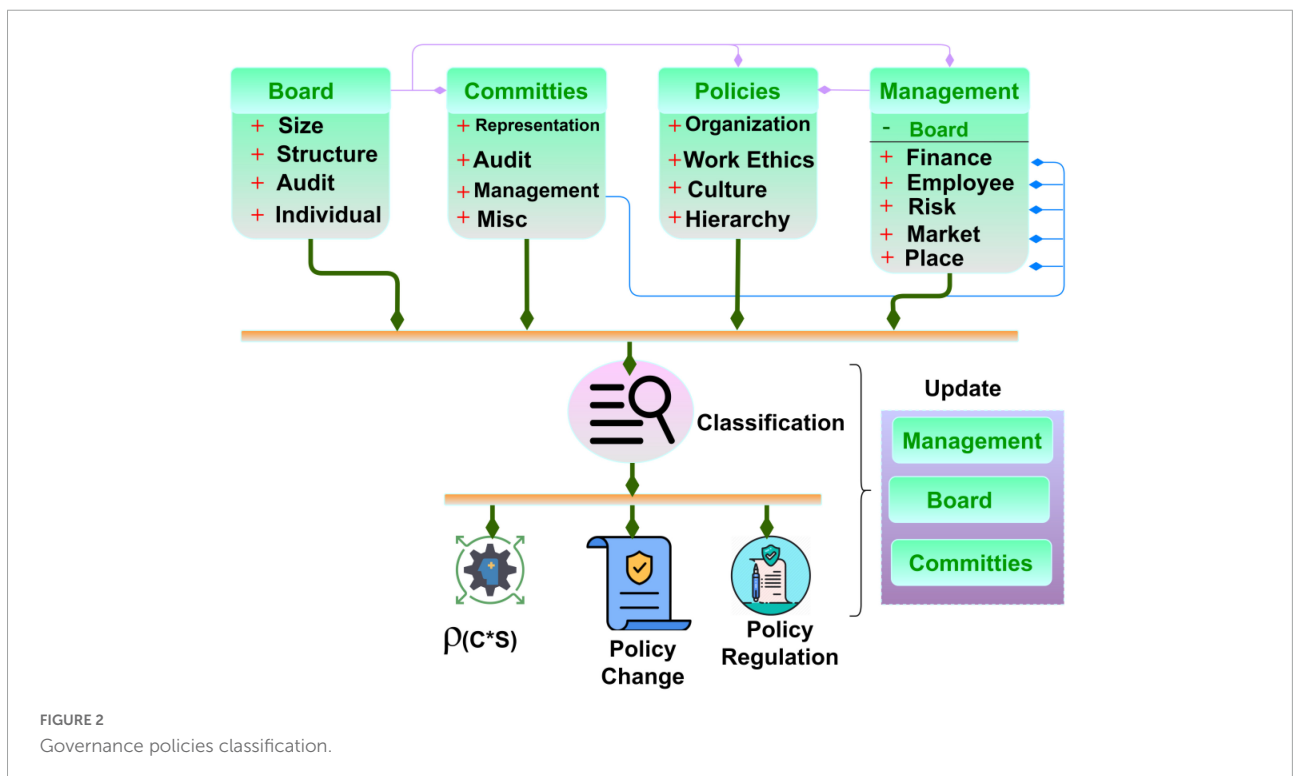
Board
+ Size
+ Structure
+ Audit
+ Individual

Committies
+ Representation
+ Audit
+ Management
+ Misc

Policies
+ Organization
+ Work Ethics
+ Culture
+ Hierarchy

Management
- Board
+ Finance
+ Employee
+ Risk
+ Market
+ Place

Classification

Update

Management

Board

Committies

$\rho$(C*S)

Policy Change

Policy Regulation

FIGURE 2
Governance policies classification.